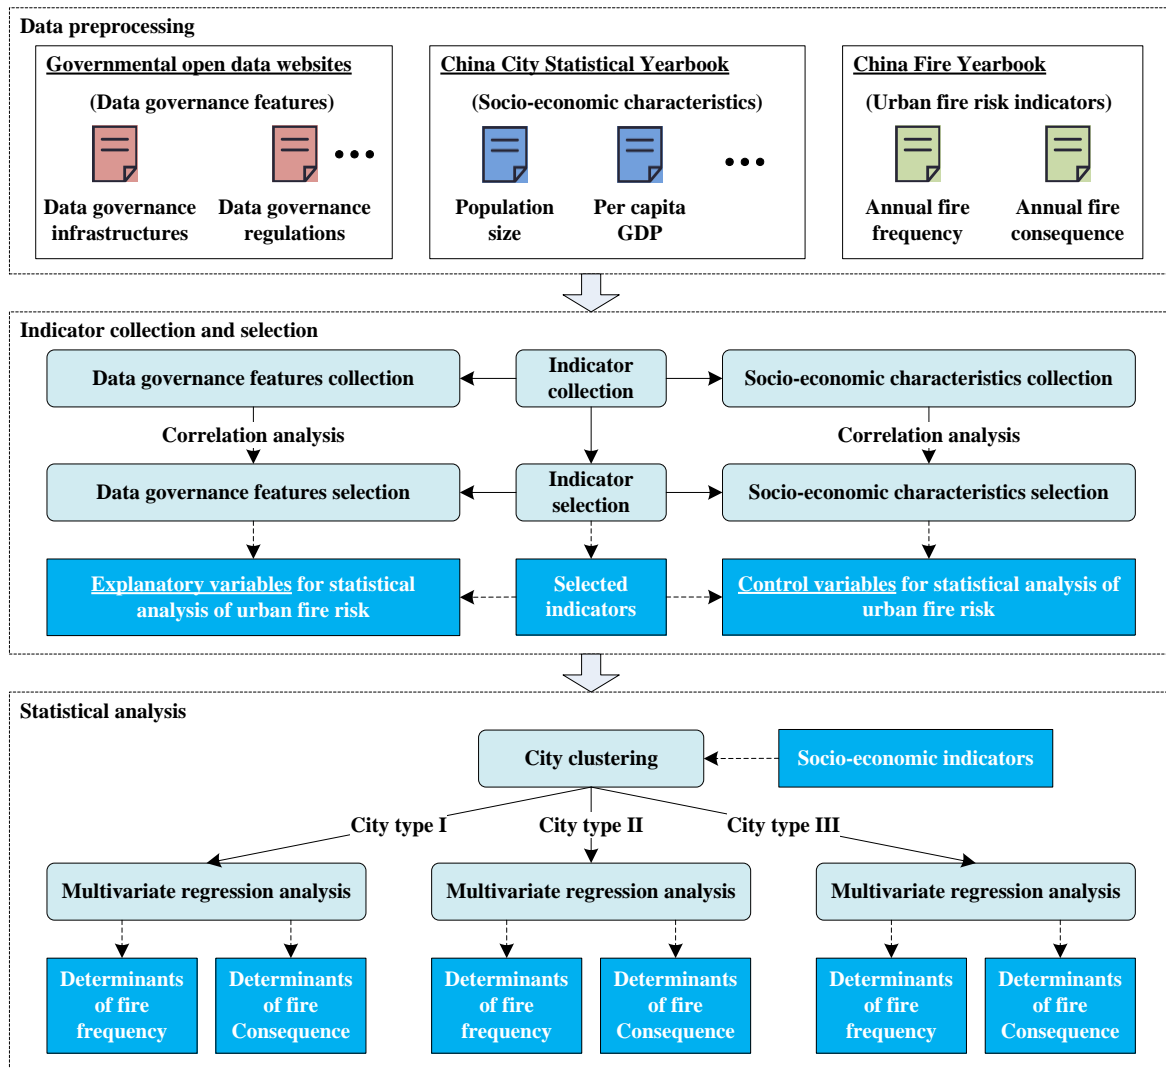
Data preprocessing

Governmental open data websites
(Data governance features)
Data governance infrastructures
Data governance regulations
•••

China City Statistical Yearbook
(Socio-economic characteristics)
Population size
Per capita GDP
•••

China Fire Yearbook
(Urban fire risk indicators)
Annual fire frequency
Annual fire consequence

Indicator collection and selection

Data governance features collection
Indicator collection
Socio-economic characteristics collection
Correlation analysis
Correlation analysis
Data governance features selection
Indicator selection
Socio-economic characteristics selection
Explanatory variables for statistical analysis of urban fire risk
Selected indicators
Control variables for statistical analysis of urban fire risk

Statistical analysis

City clustering
Socio-economic indicators
City type I
City type II
City type III
Multivariate regression analysis
Multivariate regression analysis
Multivariate regression analysis
Determinants of fire frequency
Determinants of fire Consequence
Determinants of fire frequency
Determinants of fire Consequence
Determinants of fire frequency
Determinants of fire Consequence